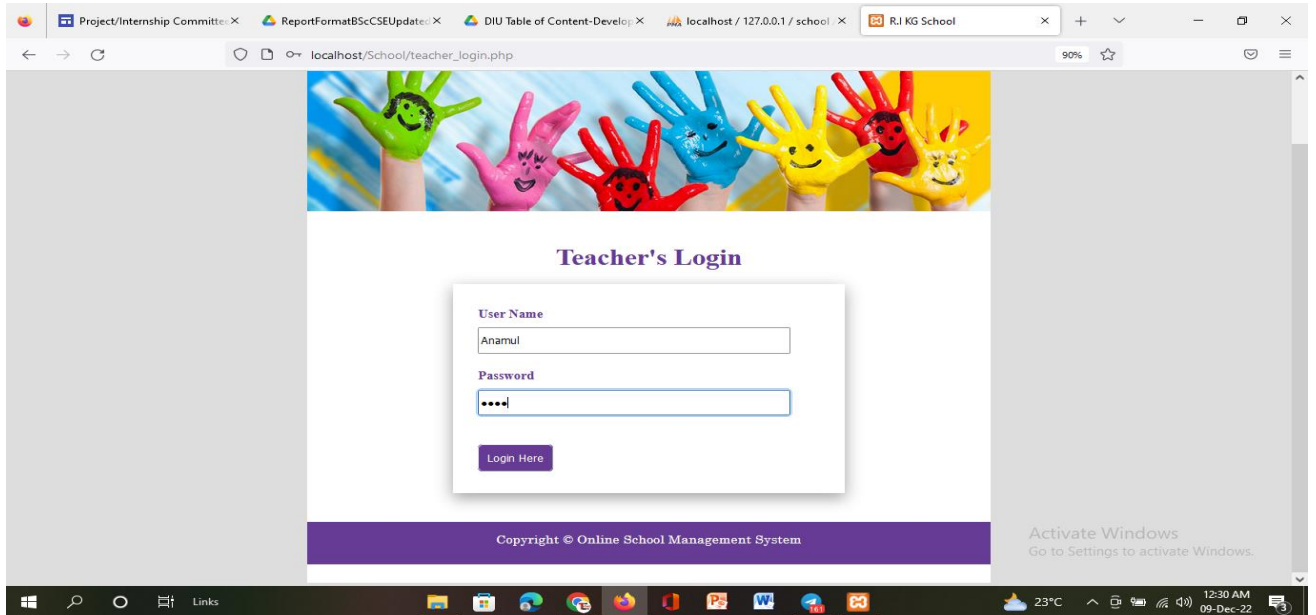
Project/Internship Committe ×
ReportFormatBScCSEUpdate ×
DIU Table of Content-Develop ×
localhost / 127.0.0.1 / school ×
R.I KG School ×

localhost/School/teacher_login.php
90%

Teacher's Login

User Name
Anamul
Password
••••
Login Here

Copyright © Online School Management System

Activate Windows
Go to Settings to activate Windows.

Links
23°C
12:30 AM
09-Dec-22